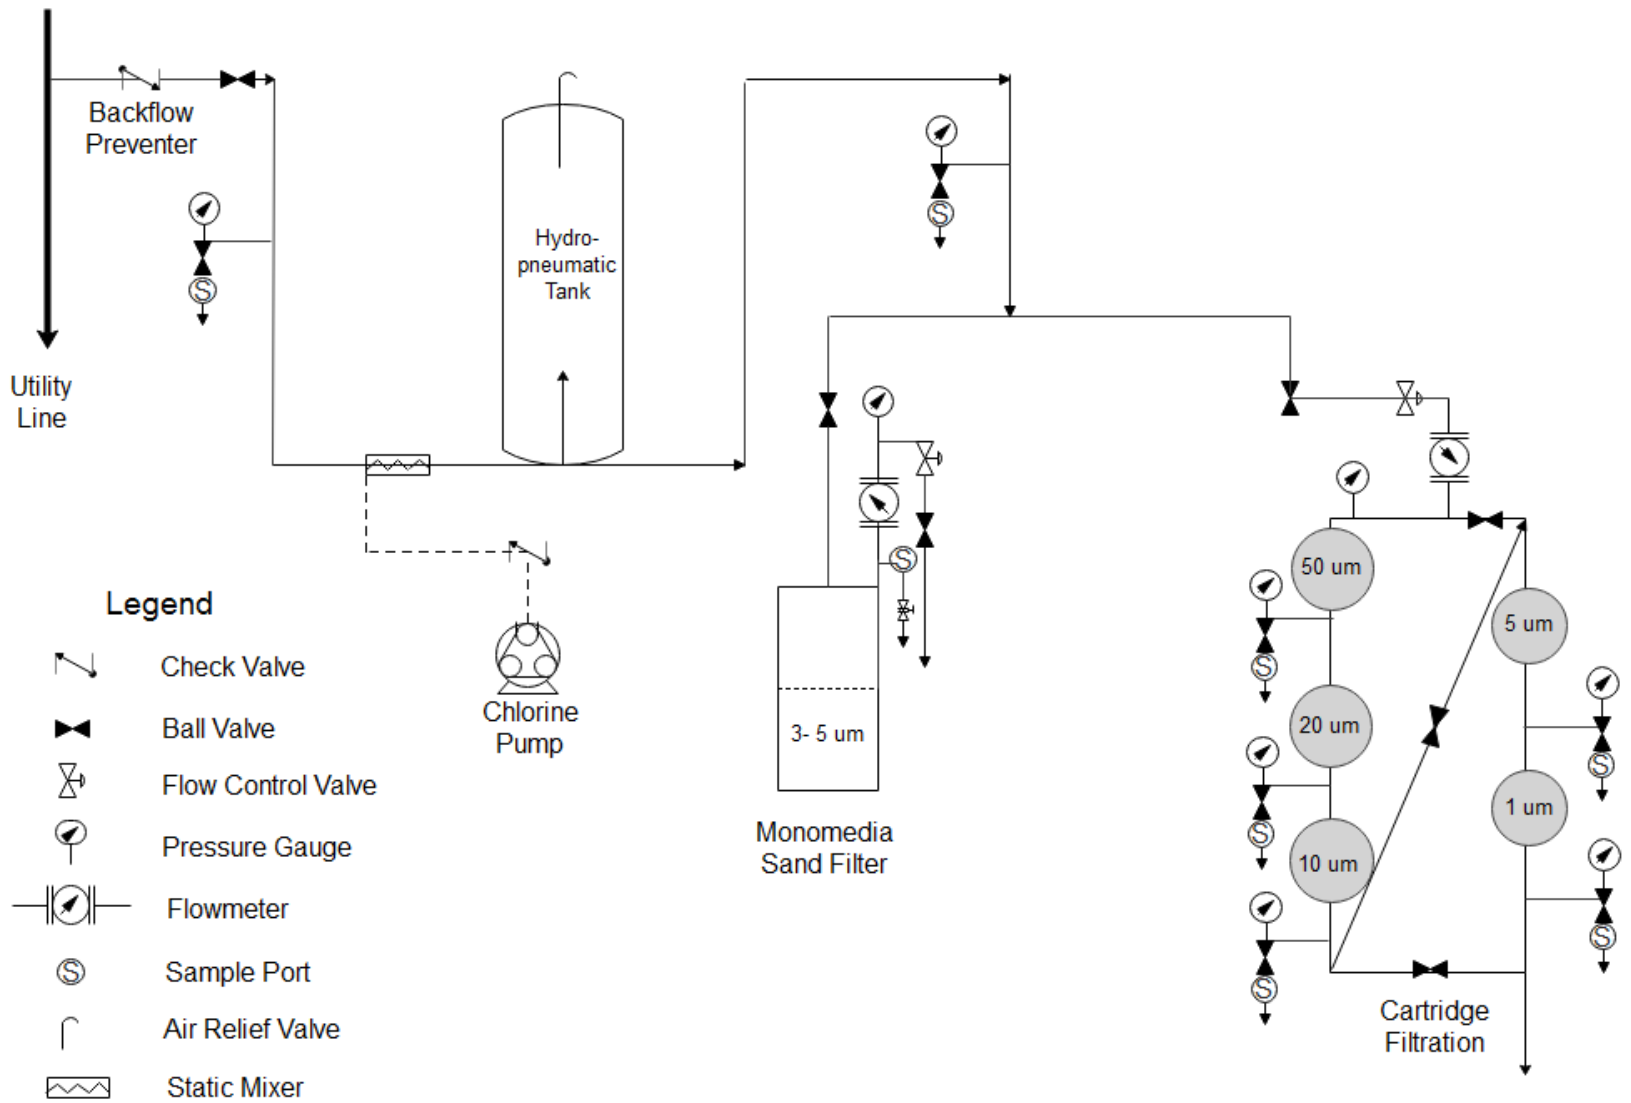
Backflow Preventer

Utility Line

Hydro- pneumatic Tank

S

S

Chlorine Pump

3- 5 um

S

Monomedia Sand Filter

50 um

5 um

20 um

1 um

10 um

S

S

S

S

S

Cartridge Filtration

Legend

Check Valve

Ball Valve

Flow Control Valve

Pressure Gauge

Flowmeter

S Sample Port

Air Relief Valve

Static Mixer